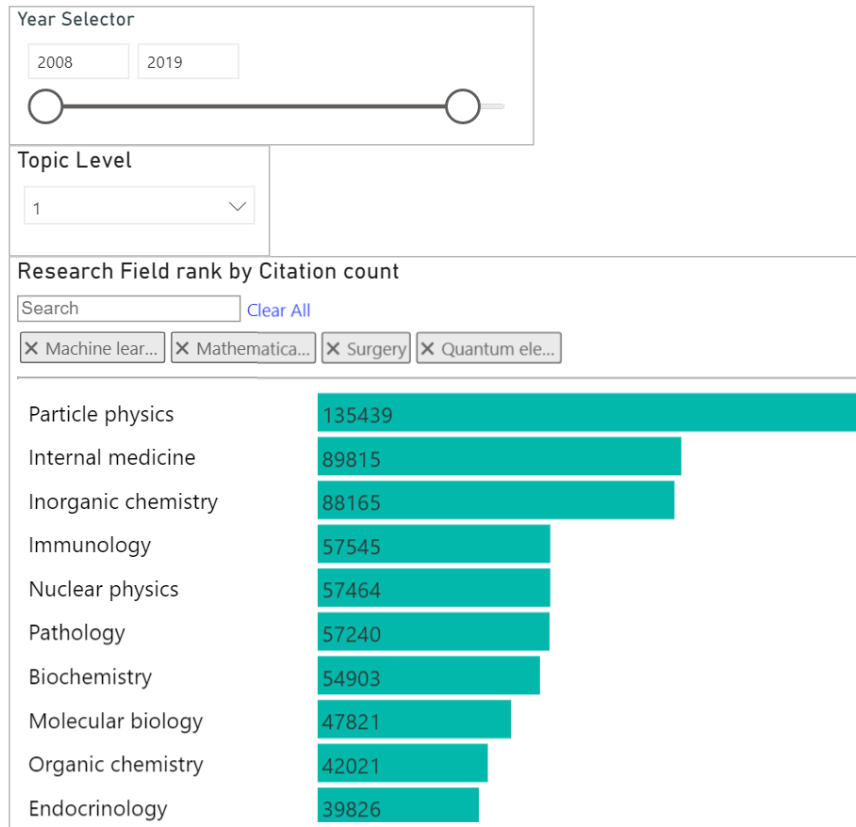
Year Selector

2008 2019

Topic Level

1

Research Field rank by Citation count

Search Clear All

✕ Machine lear... ✕ Mathematica... ✕ Surgery ✕ Quantum ele...

| Field | Citation count |
|---|---|
| Particle physics | 135439 |
| Internal medicine | 89815 |
| Inorganic chemistry | 88165 |
| Immunology | 57545 |
| Nuclear physics | 57464 |
| Pathology | 57240 |
| Biochemistry | 54903 |
| Molecular biology | 47821 |
| Organic chemistry | 42021 |
| Endocrinology | 39826 |